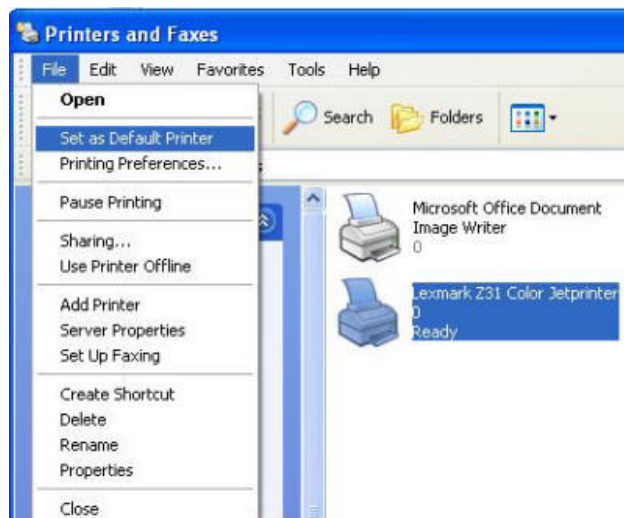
Printers and Faxes

File Edit View Favorites Tools Help

Open
Set as Default Printer
Printing Preferences...
Pause Printing
Sharing...
Use Printer Offline
Add Printer
Server Properties
Set Up Faxing
Create Shortcut
Delete
Rename
Properties
Close

Search Folders

Microsoft Office Document Image Writer
0

Lexmark Z31 Color Jetprinter
0
Ready